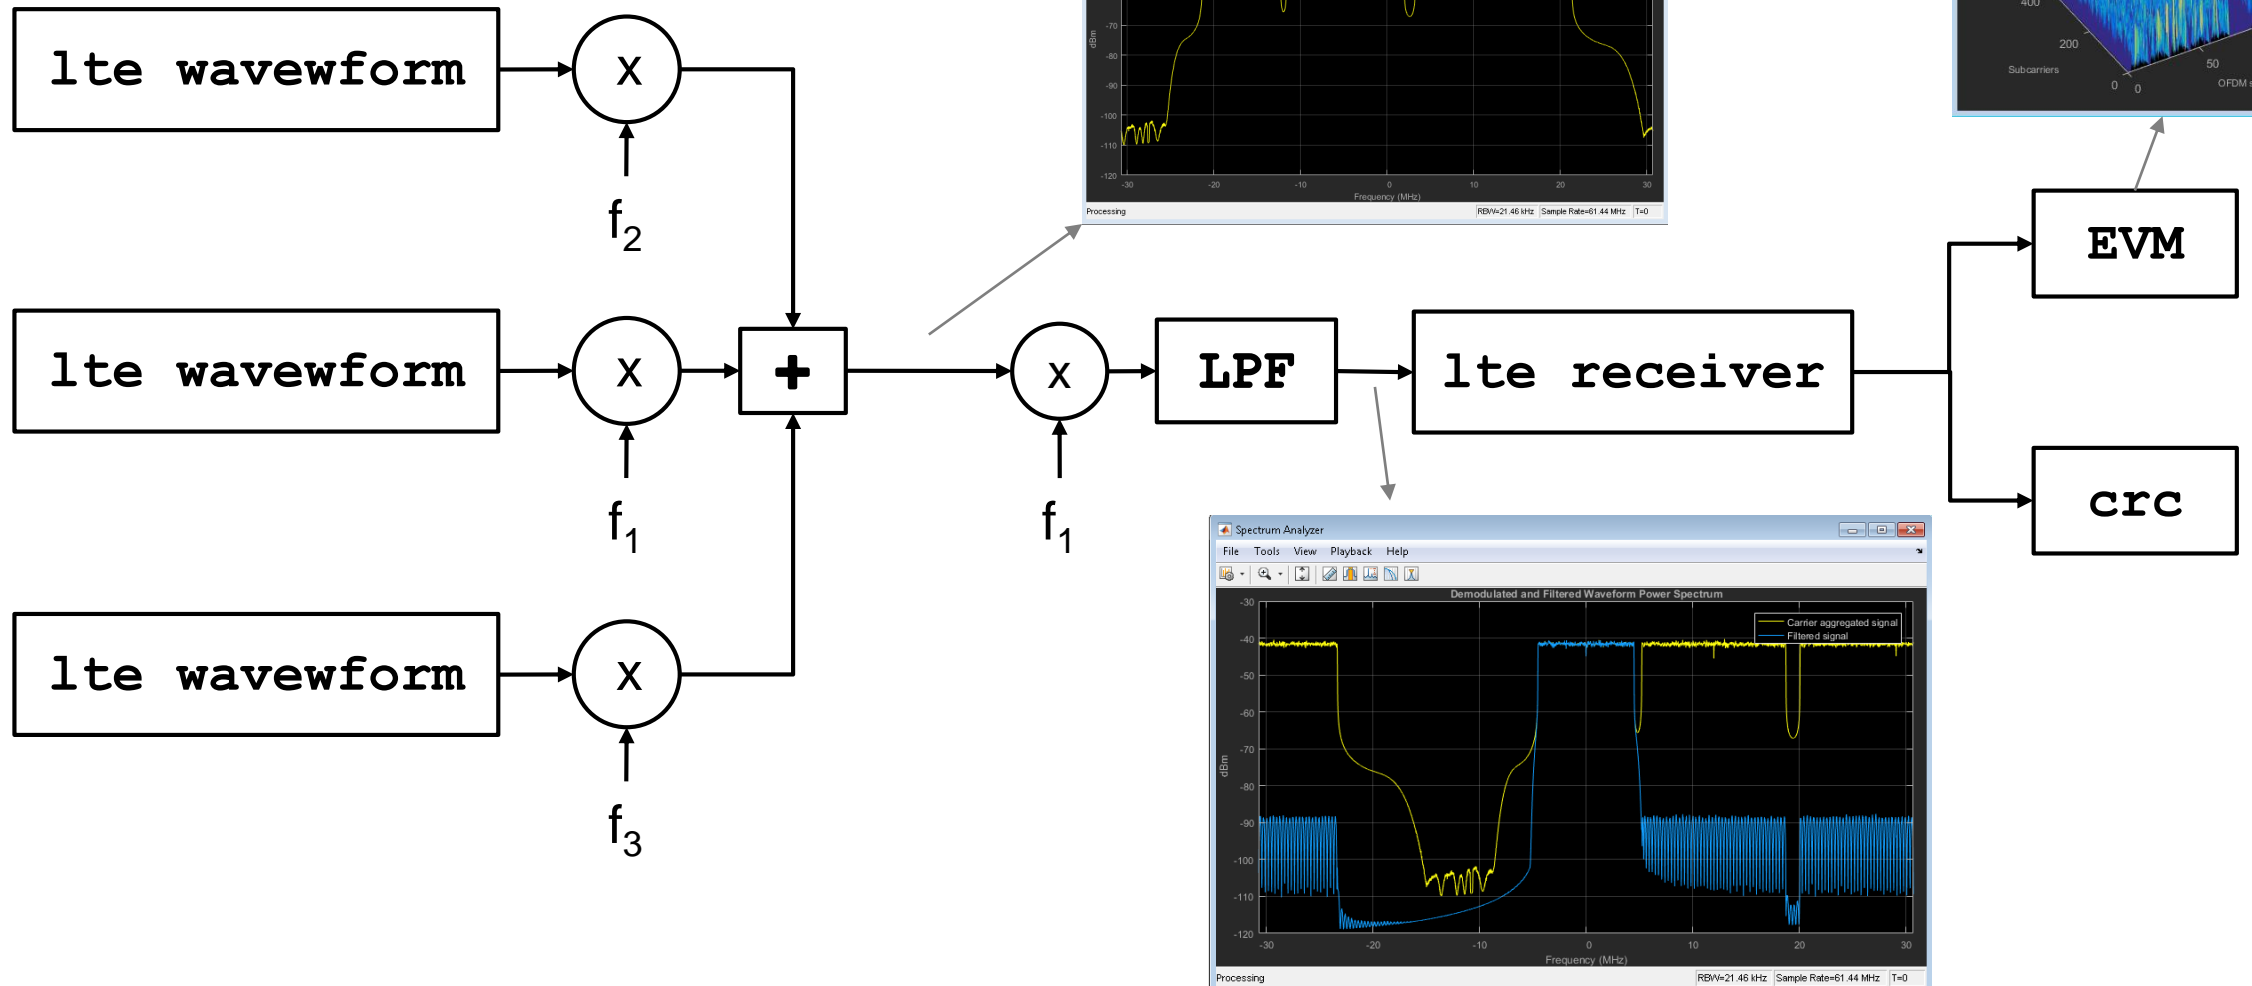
lte wavewform

X

$f_2$

lte wavewform

X

$f_1$

+

lte wavewform

X

$f_3$

-70
-80
-90
-100
-110
-120
dBm
-30 -20 -10 0 10 20 30
Frequency (MHz)
Processing
RBW=21.46 kHz Sample Rate=61.44 MHz T=0

x

$f_1$

LPF

lte receiver

400
200
Subcarriers
0 0
50
OFDM

EVM

crc

Spectrum Analyzer
File Tools View Playback Help
Demodulated and Filtered Waveform Power Spectrum
Carrier aggregated signal
Filtered signal
-30
-40
-50
-60
-70
-80
-90
-100
-110
-120
dBm
-30 -20 -10 0 10 20 30
Frequency (MHz)
Processing
RBW=21.46 kHz Sample Rate=61.44 MHz T=0